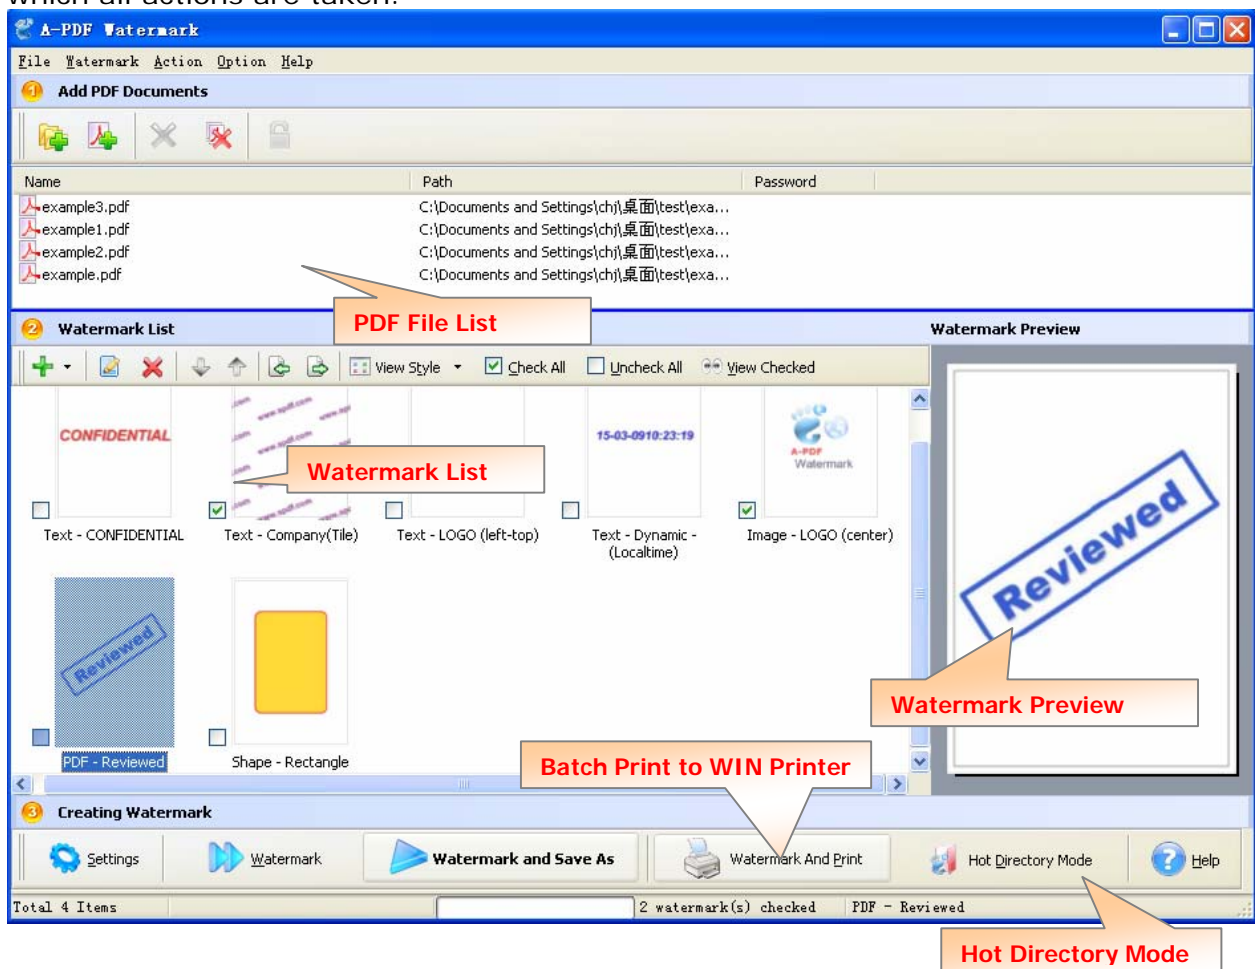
which all actions are taken.

A-PDF Watermark

File Watermark Action Option Help

1 Add PDF Documents

| Name | Path | Password |
|---|---|---|
| example3.pdf | C:\Documents and Settings\chj\桌面\test\exa... | |
| example1.pdf | C:\Documents and Settings\chj\桌面\test\exa... | |
| example2.pdf | C:\Documents and Settings\chj\桌面\test\exa... | |
| example.pdf | C:\Documents and Settings\chj\桌面\test\exa... | |

PDF File List

2 Watermark List

Watermark Preview

View Style Check All Uncheck All View Checked

CONFIDENTIAL

Watermark List

15-03-0910:23:19

A-PDF Watermark

Text - CONFIDENTIAL Text - Company(Tile) Text - LOGO (left-top) Text - Dynamic - (Localtime) Image - LOGO (center)

Reviewed

PDF - Reviewed Shape - Rectangle

Reviewed

Watermark Preview

Batch Print to WIN Printer

3 Creating Watermark

Settings Watermark Watermark and Save As Watermark And Print Hot Directory Mode Help

Total 4 Items 2 watermark(s) checked PDF - Reviewed

Hot Directory Mode